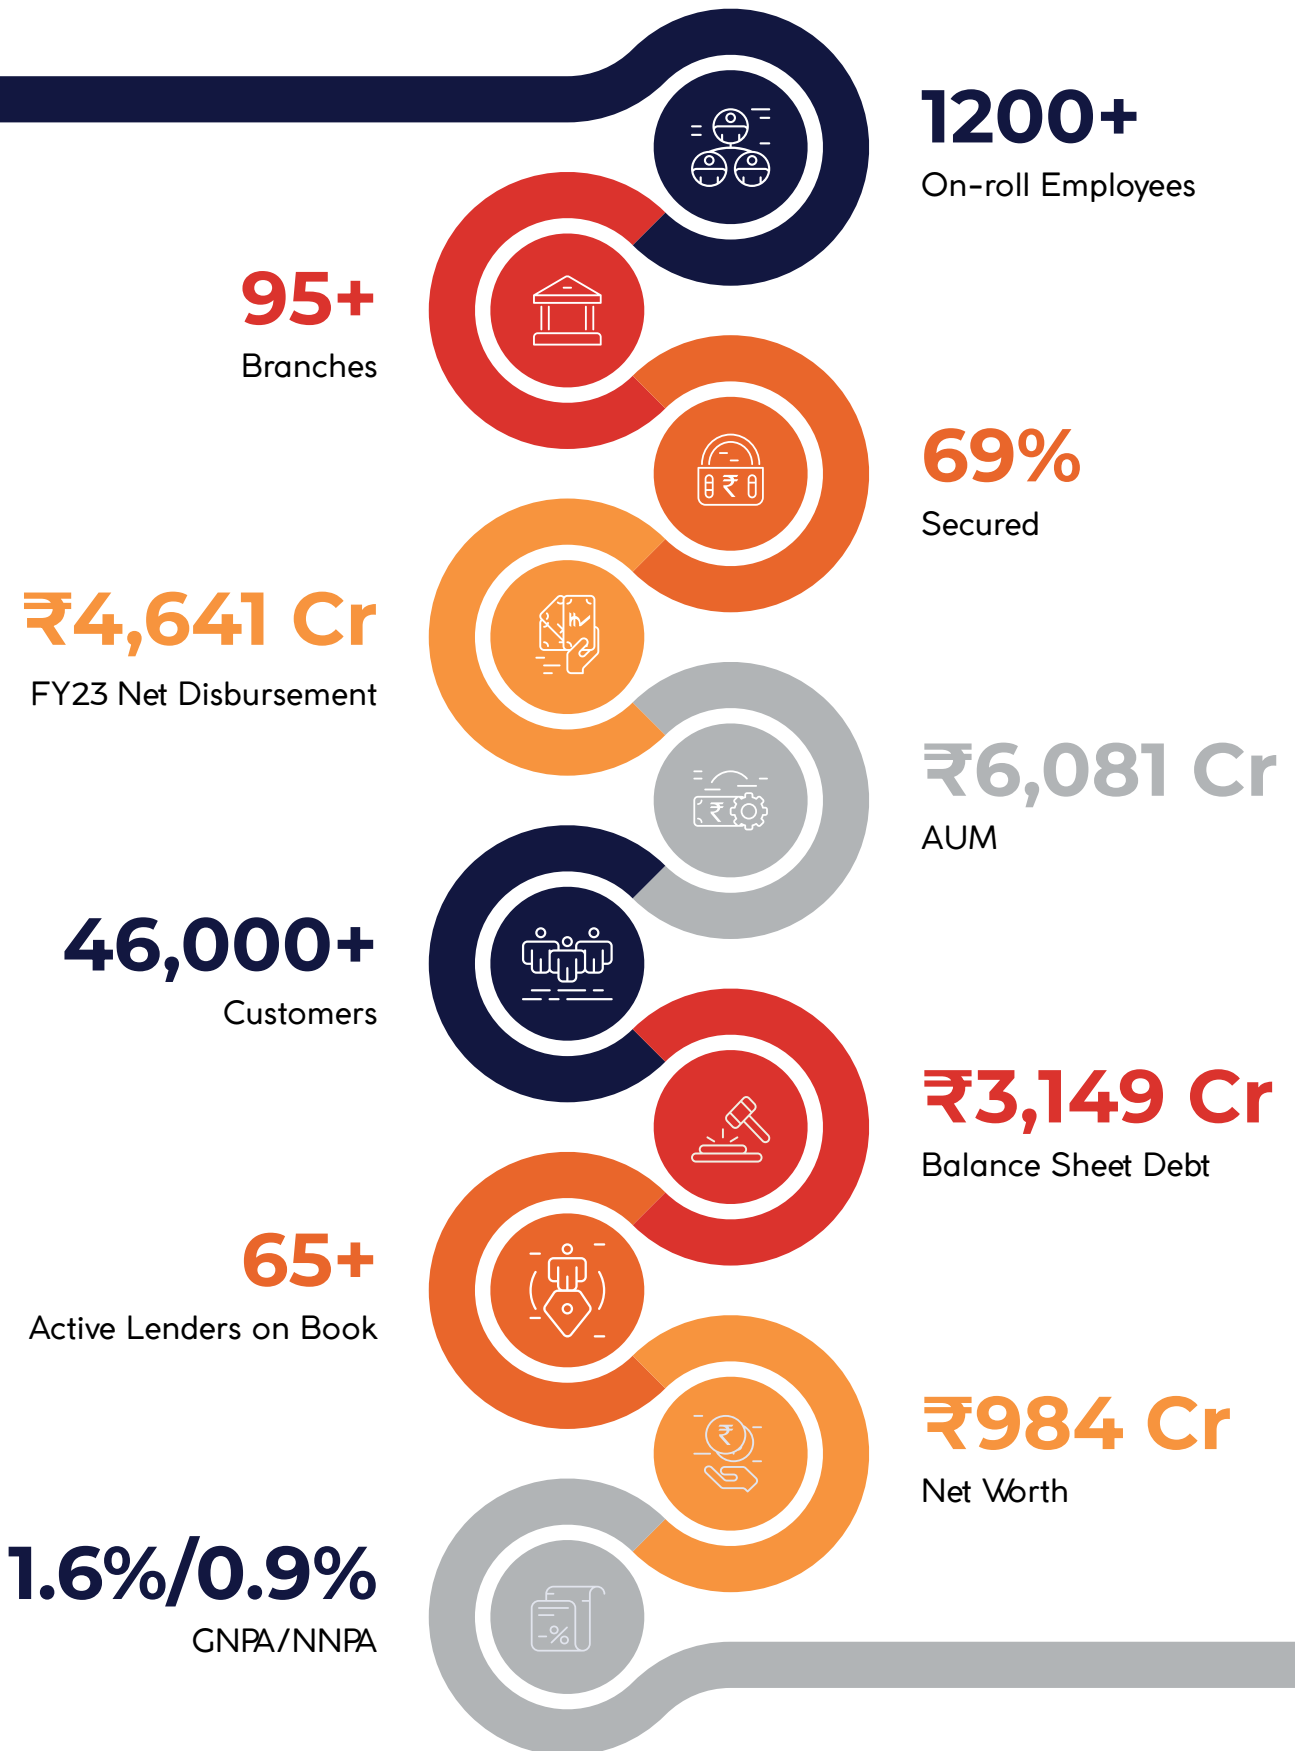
1200+
On-roll Employees

95+
Branches

69%
Secured

₹4,641 Cr
FY23 Net Disbursement

₹6,081 Cr
AUM

46,000+
Customers

₹3,149 Cr
Balance Sheet Debt

65+
Active Lenders on Book

₹984 Cr
Net Worth

1.6%/0.9%
GNPA/NNPA